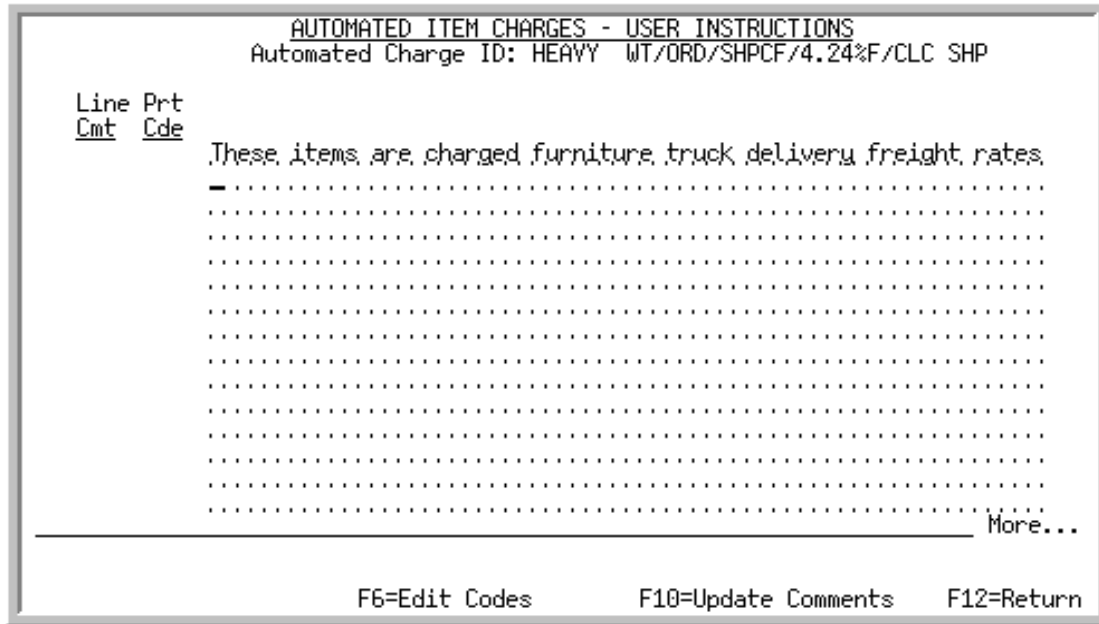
AUTOMATED ITEM CHARGES - USER INSTRUCTIONS
Automated Charge ID: HEAVY WT/ORD/SHPCF/4.24%F/CLC SHP

Line Prt
Cmt Cde

These items are charged furniture truck delivery freight rates

More...

F6=Edit Codes F10=Update Comments F12=Return